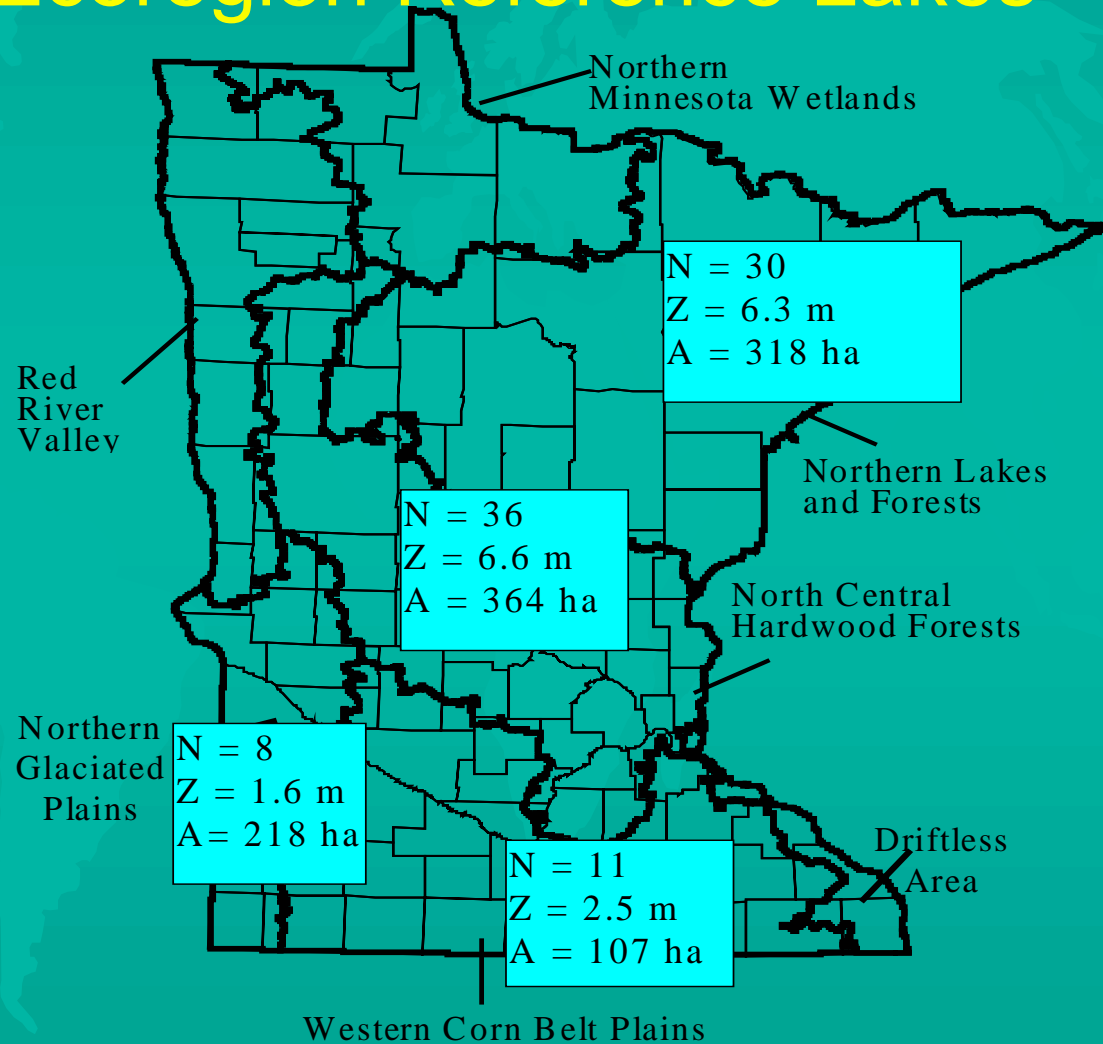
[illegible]

Northern Minnesota Wetlands

N = 30
Z = 6.3 m
A = 318 ha

Red River Valley

Northern Lakes and Forests

N = 36
Z = 6.6 m
A = 364 ha

North Central Hardwood Forests

Northern Glaciated Plains

N = 8
Z = 1.6 m
A= 218 ha

N = 11
Z = 2.5 m
A = 107 ha

Driftless Area

Western Corn Belt Plains